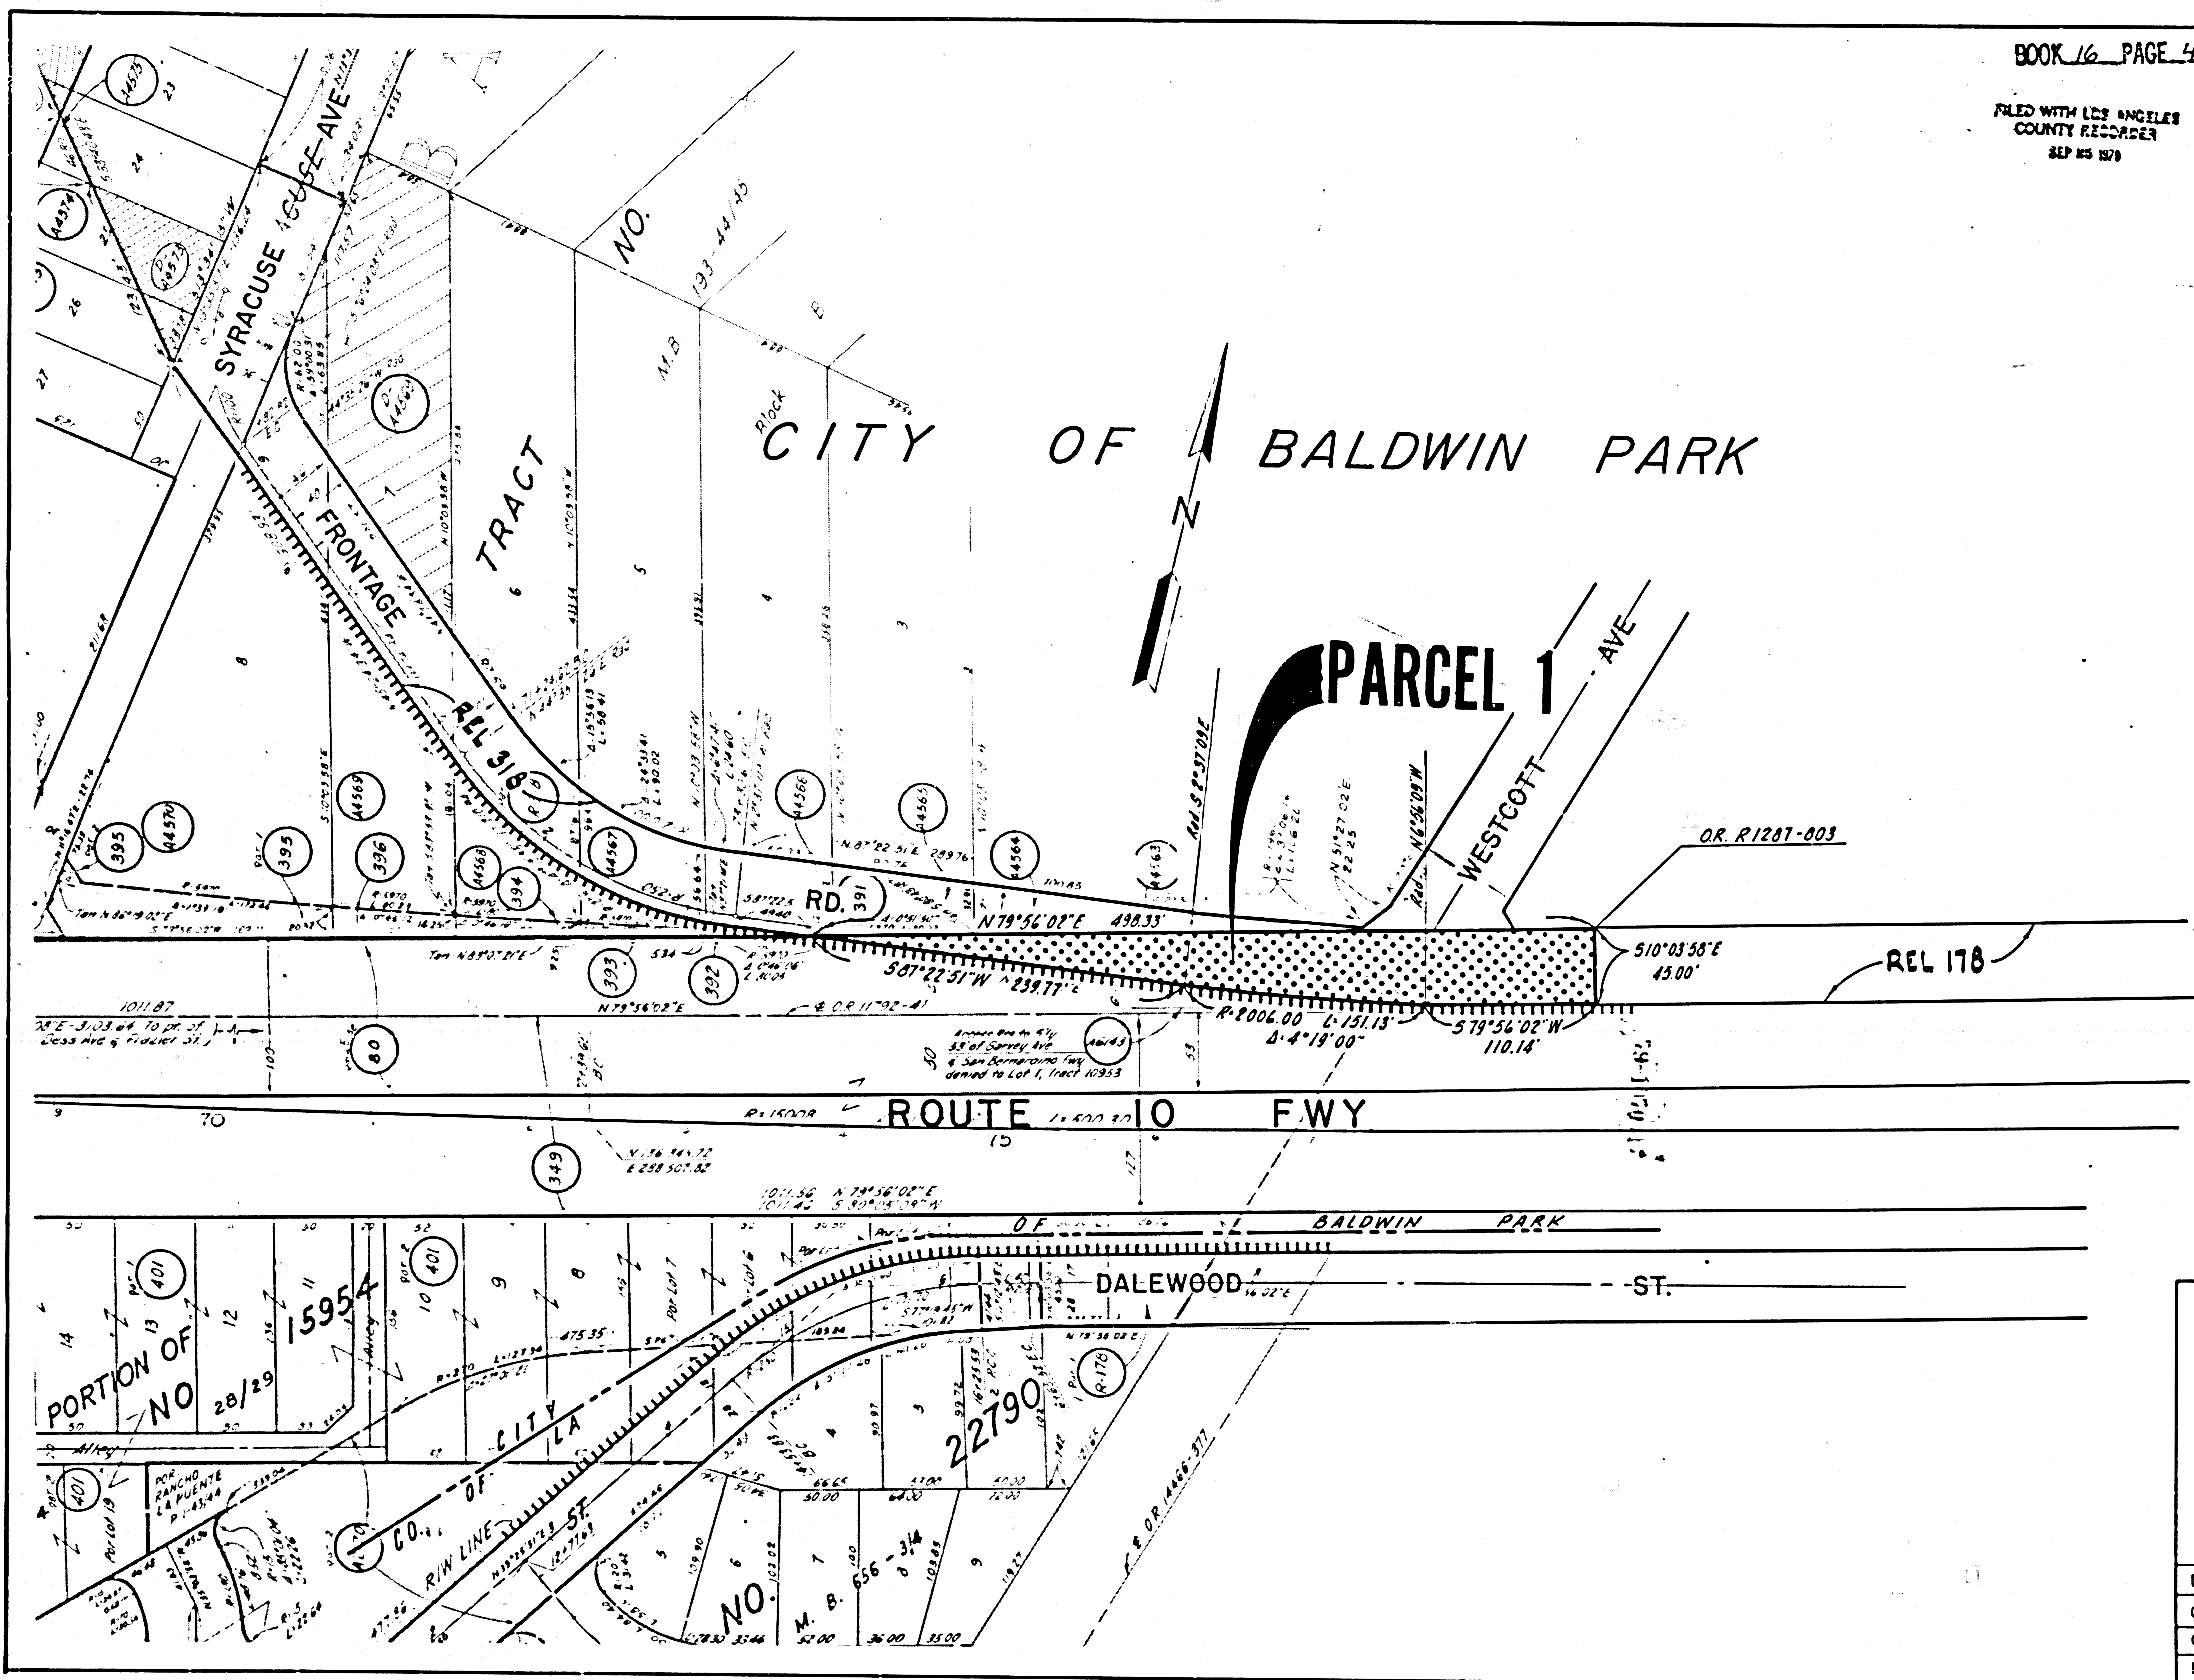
BOOK 16 PAGE 4

FILED WITH LOS ANGELES COUNTY RECORDER SEP 25 1979

CITY OF BALDWIN PARK

N

PARCEL 1

SYRACUSE AVE

TRACT NO. 193-44/45 M.B.

Block B

FRONTAGE RD.

REL 318

WESTCOTT AVE

O.R. R1287-803

N79°56'02"E 498.33'

S87°22'51"W 239.77'

S10°03'58"E 45.00'

REL 178

R=2006.00 L=151.13' Δ=4°19'00"

S79°56'02"W 110.14'

395 4570 395 396 4569 4568 394 4567 391 4566 4565 4564 4563 393 392

80 4614

Access Rts to S'ly 53' of Garvey Ave & San Bernardino Fwy denied to Lot 1, Tract 10953

1011.87

ROUTE 10 FWY

349

N 79°56'02"E

OF BALDWIN PARK

DALEWOOD ST.

PORTION OF NO 28/29 15954

401 401 401

CITY OF LA

CO. OF

R/W LINE ST.

NO. 22790 M.B. 656 - 3/4

R-176

POR RANCHO LA PUENTE

Alley